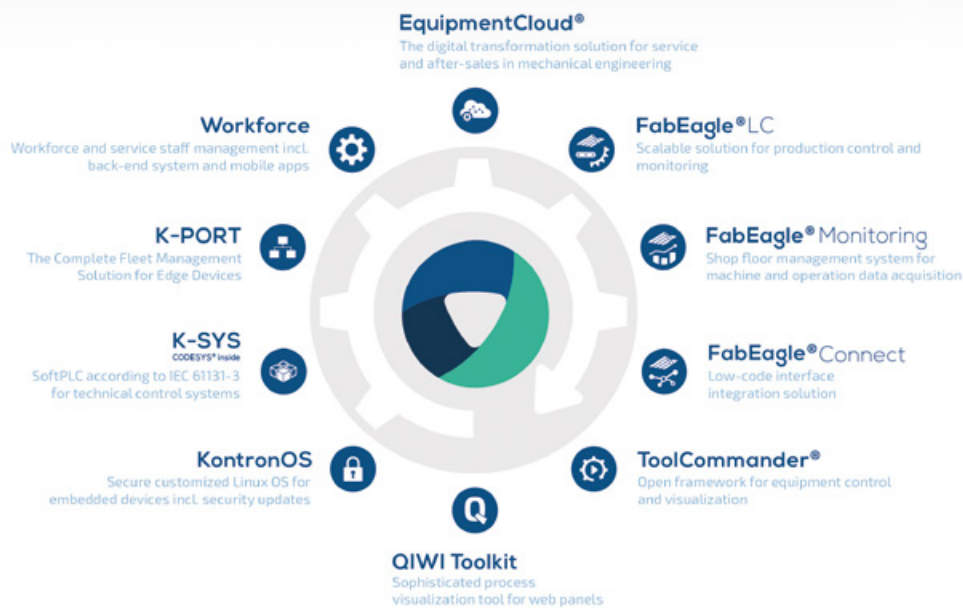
EquipmentCloud®
The digital transformation solution for service and after-sales in mechanical engineering

Workforce
Workforce and service staff management incl. back-end system and mobile apps

FabEagle®LC
Scalable solution for production control and monitoring

K-PORT
The Complete Fleet Management Solution for Edge Devices

FabEagle® Monitoring
Shop floor management system for machine and operation data acquisition

K-SYS
CODESYS® inside
SoftPLC according to IEC 61131-3 for technical control systems

FabEagle®Connect
Low-code interface integration solution

KontronOS
Secure customized Linux OS for embedded devices incl. security updates

ToolCommander®
Open framework for equipment control and visualization

QIWI Toolkit
Sophisticated process visualization tool for web panels